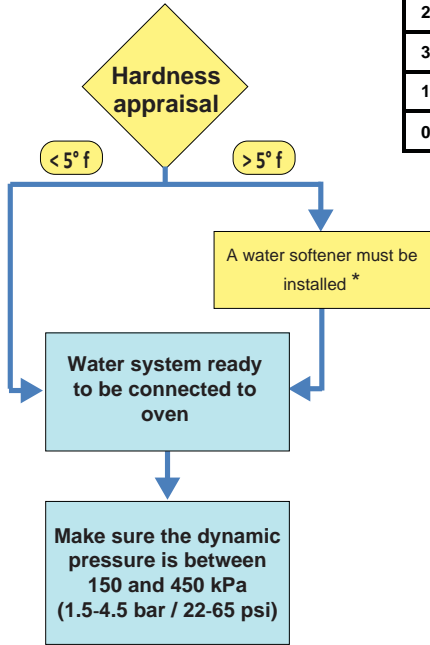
Hardness appraisal

< 5° f

> 5° f

A water softener must be installed *

Water system ready to be connected to oven

Make sure the dynamic pressure is between 150 and 450 kPa (1.5-4.5 bar / 22-65 psi)

| 2 |
|---|
| 3 |
| 1 |
| 0 |